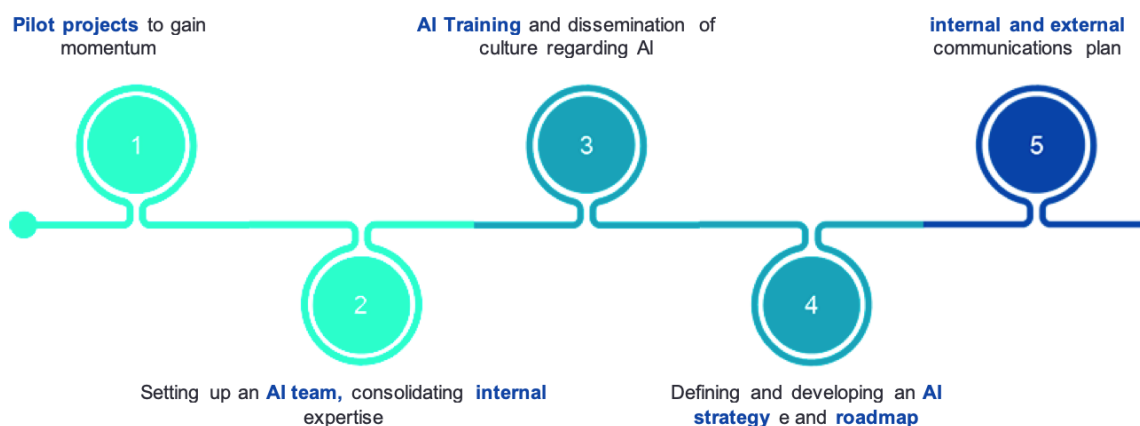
Pilot projects to gain momentum

1

AI Training and dissemination of culture regarding AI

3

internal and external communications plan

5

2

Setting up an AI team, consolidating internal expertise

4

Defining and developing an AI strategy e and roadmap